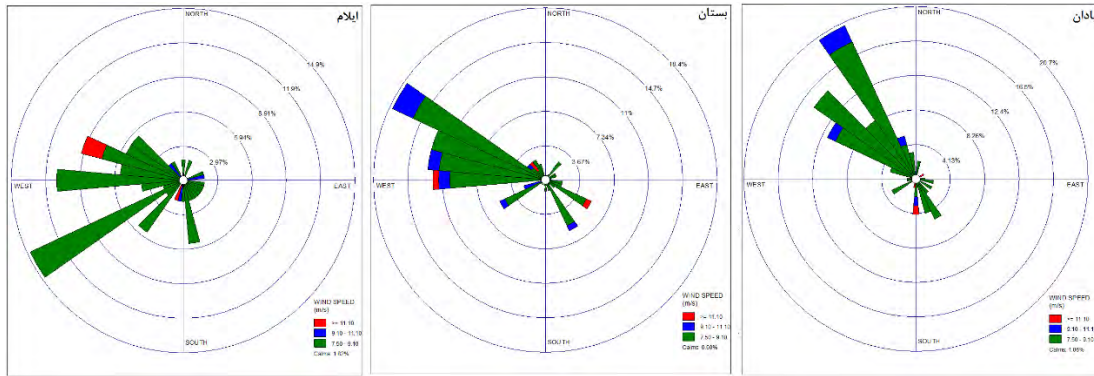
ایلام

NORTH

14.9%

11.9%

8.91%

5.94%

2.97%

WEST

EAST

SOUTH

WIND SPEED (m/s)

>= 11.10

8.10 - 11.10

7.50 - 8.10

Calms: 1.00%

بستان

NORTH

18.4%

14.7%

11%

7.34%

3.67%

WEST

EAST

SOUTH

WIND SPEED (m/s)

>= 11.10

8.10 - 11.10

7.50 - 8.10

Calms: 0.00%

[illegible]ادان

NORTH

20.7%

16.6%

12.4%

8.26%

4.13%

WEST

EAST

SOUTH

WIND SPEED (m/s)

>= 11.10

8.10 - 11.1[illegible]

7.50 - 8.10

Calms: 1.06%